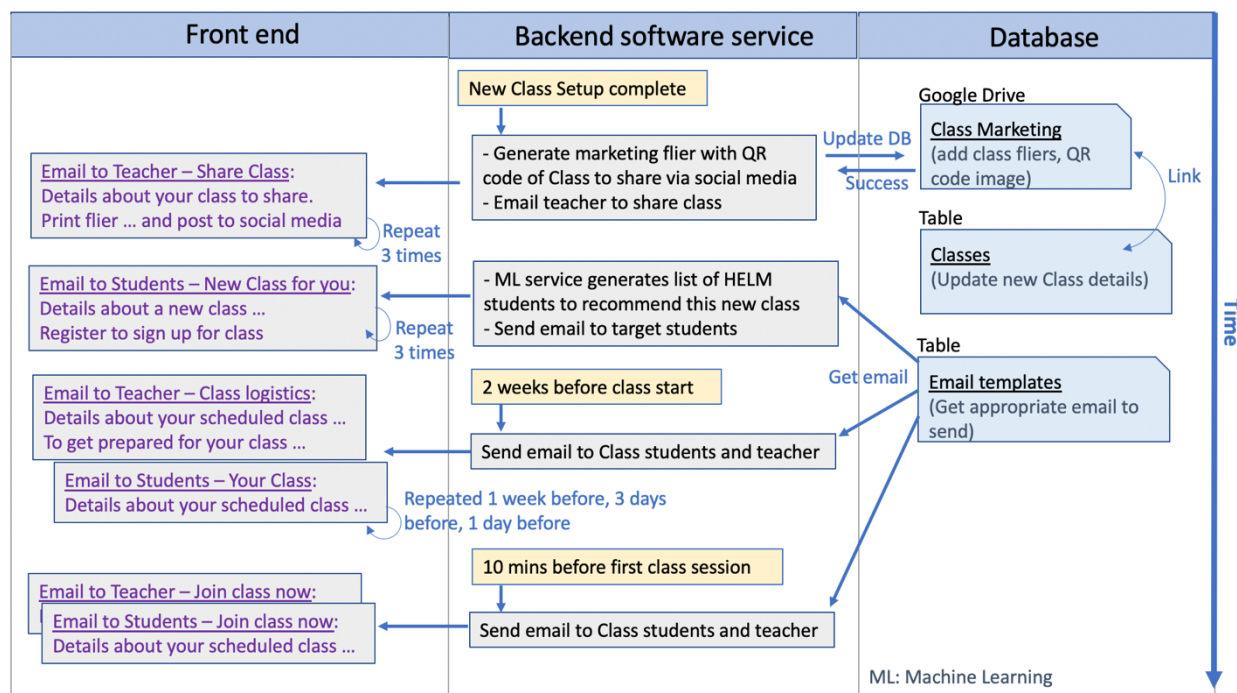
Front end

Backend software service

Database

Time

New Class Setup complete

- Generate marketing flier with QR code of Class to share via social media
- Email teacher to share class

Update DB

Success

Google Drive

Class Marketing
(add class fliers, QR code image)

Link

Table

Classes
(Update new Class details)

Email to Teacher – Share Class:
Details about your class to share.
Print flier … and post to social media

Repeat 3 times

Email to Students – New Class for you:
Details about a new class …
Register to sign up for class

Repeat 3 times

- ML service generates list of HELM students to recommend this new class
- Send email to target students

Table

Get email

Email templates
(Get appropriate email to send)

2 weeks before class start

Email to Teacher – Class logistics:
Details about your scheduled class …
To get prepared for your class …

Send email to Class students and teacher

Email to Students – Your Class:
Details about your scheduled class …

Repeated 1 week before, 3 days before, 1 day before

10 mins before first class session

Email to Teacher – Join class now:

Email to Students – Join class now:
Details about your scheduled class …

Send email to Class students and teacher

ML: Machine Learning